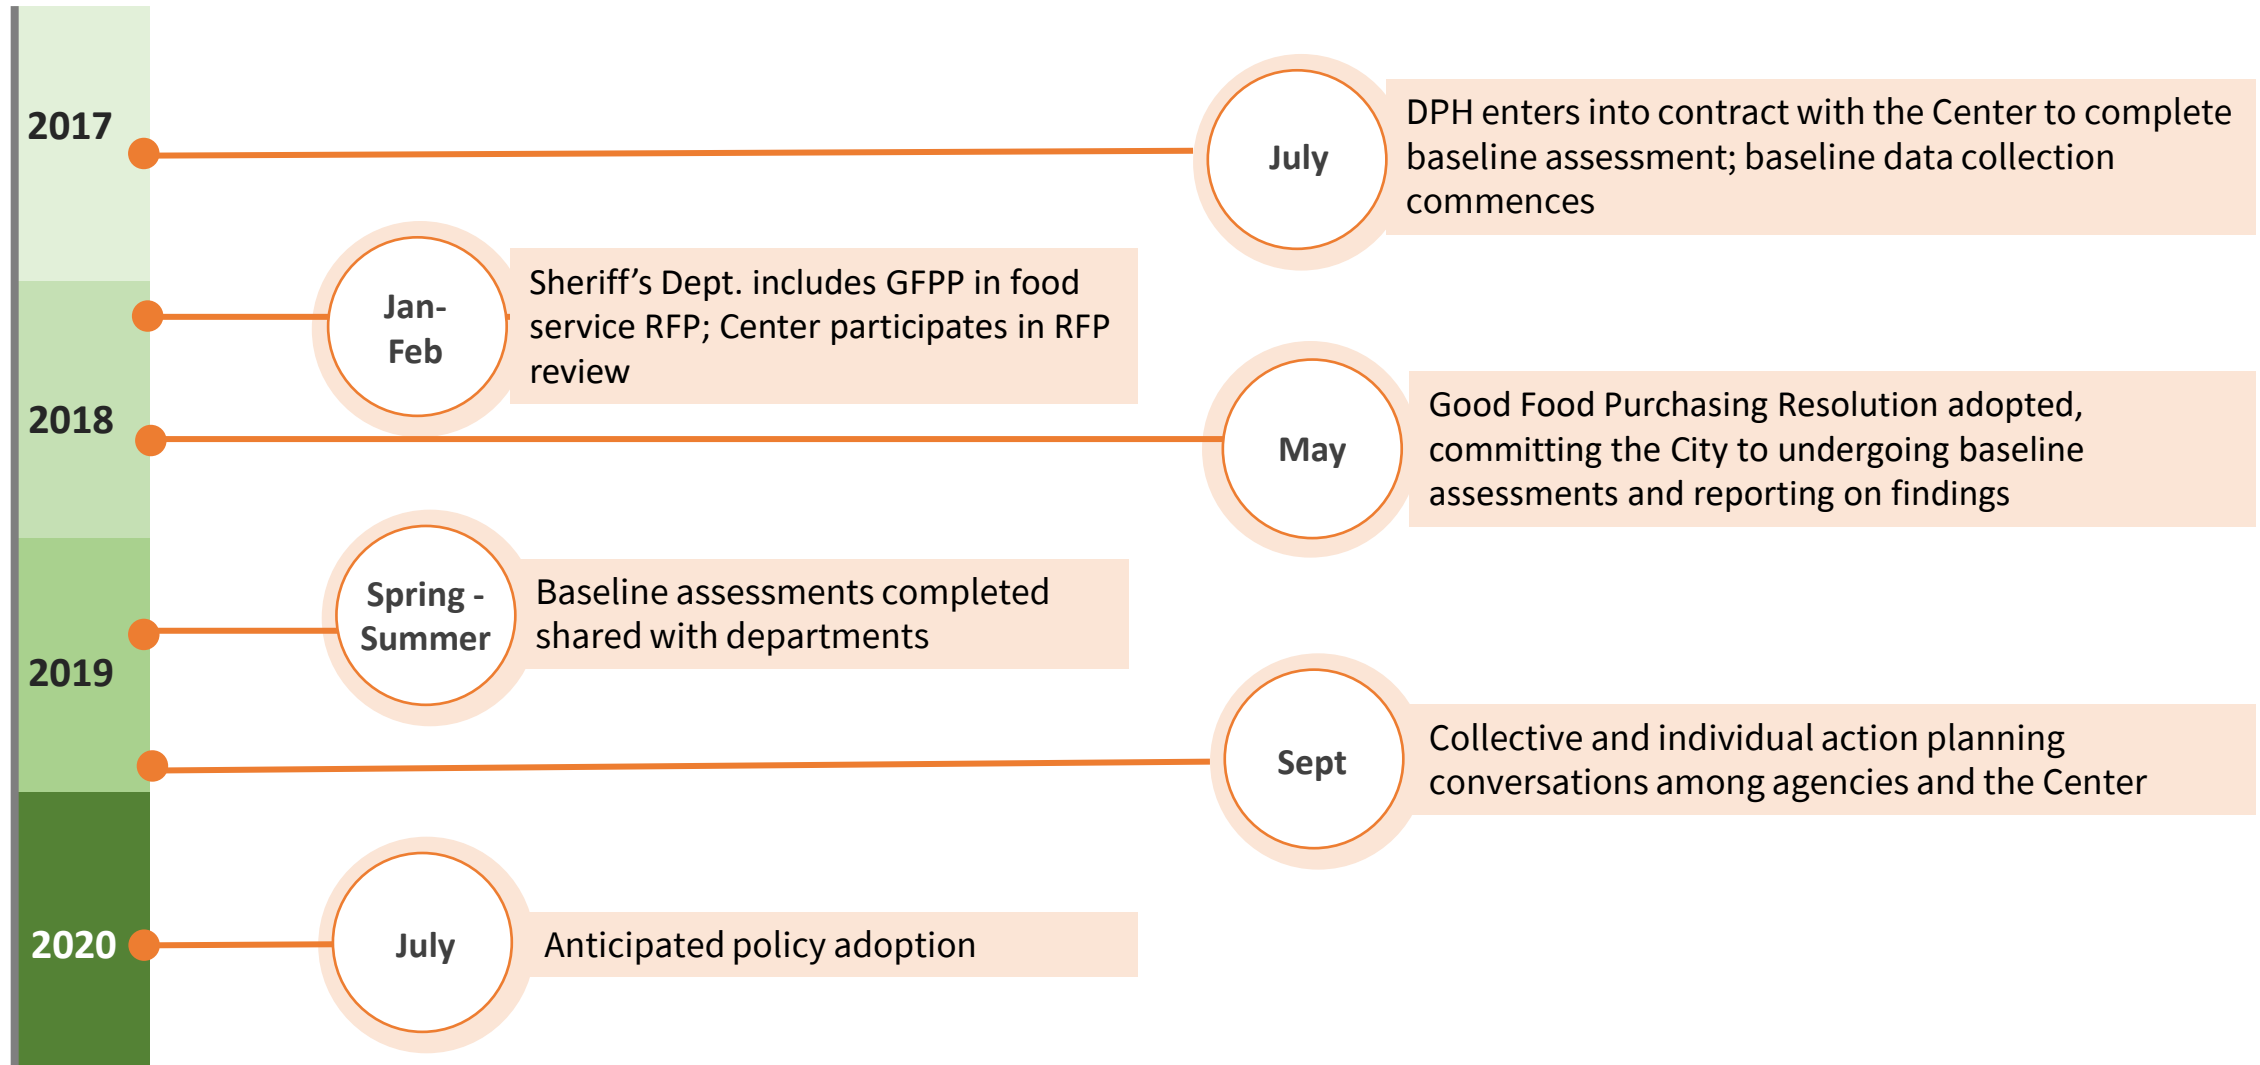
2017

July

DPH enters into contract with the Center to complete baseline assessment; baseline data collection commences

Jan-Feb

Sheriff’s Dept. includes GFPP in food service RFP; Center participates in RFP review

2018

May

Good Food Purchasing Resolution adopted, committing the City to undergoing baseline assessments and reporting on findings

Spring - Summer

Baseline assessments completed shared with departments

2019

Sept

Collective and individual action planning conversations among agencies and the Center

2020

July

Anticipated policy adoption